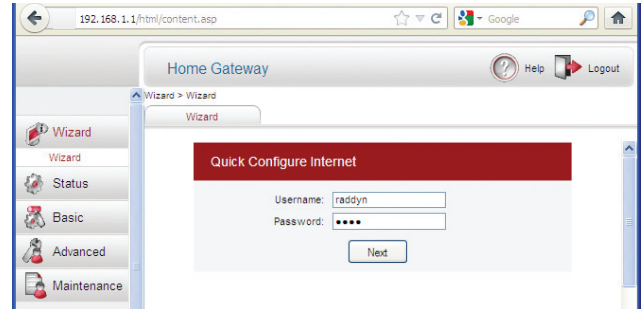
192.168.1.1/html/content.asp

Google

Home Gateway

Help

Logout

Wizard > Wizard

Wizard

Wizard

Wizard

Status

Basic

Advanced

Maintenance

Quick Configure Internet

Username: raddyn

Password: ●●●●

Next